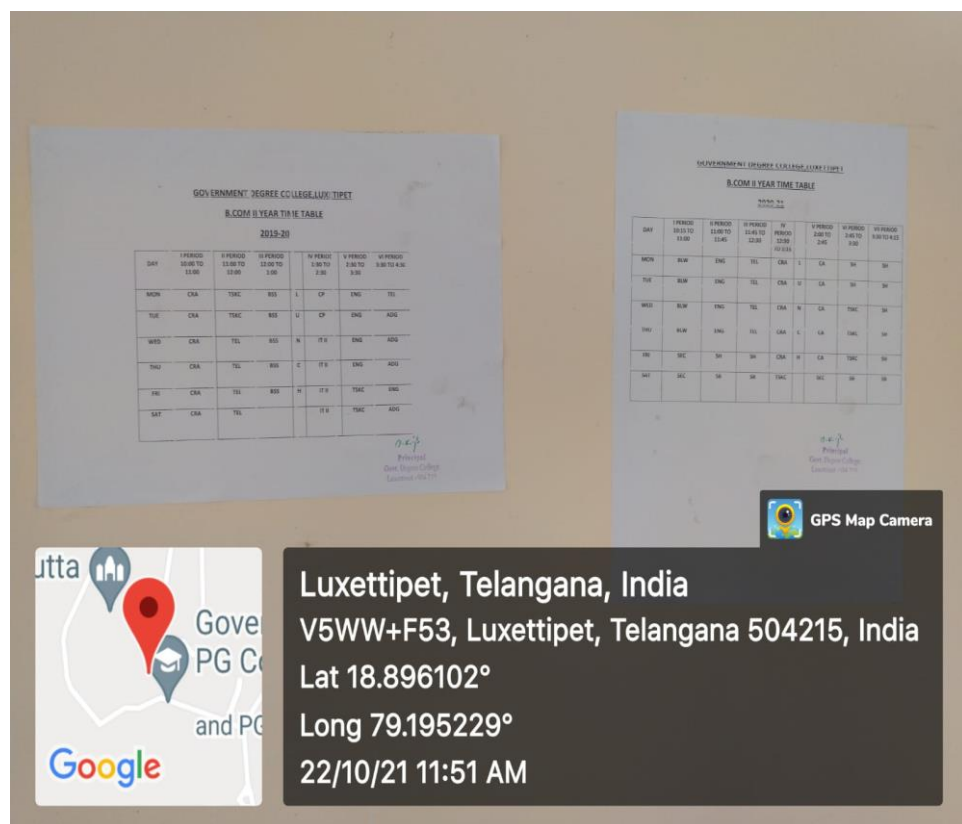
GOVERNMENT DEGREE COLLEGE,LUXETTIPET

B.COM II YEAR TIME TABLE

2019-20

| DAY | I PERIOD 10:00 TO 11:00 | II PERIOD 11:00 TO 12:00 | III PERIOD 12:00 TO 1:00 | | IV PERIOD 1:30 TO 2:30 | V PERIOD 2:30 TO 3:30 | VI PERIOD 3:30 TO 4:30 |
|---|---|---|---|---|---|---|---|
| MON | CRA | TSKC | BSS | L | CP | ENG | TEL |
| TUE | CRA | TSKC | BSS | U | CP | ENG | ADG |
| WED | CRA | TEL | BSS | N | IT II | ENG | ADG |
| THU | CRA | TEL | BSS | C | IT II | ENG | ADG |
| FRI | CRA | TEL | BSS | H | IT II | TSKC | ENG |
| SAT | CRA | TEL | | | IT II | TSKC | ADG |

Principal
Govt. Degree College
Luxettipet

GOVERNMENT DEGREE COLLEGE,LUXETTIPET

B.COM II YEAR TIME TABLE

2020-21

| DAY | I PERIOD 10:15 TO 11:00 | II PERIOD 11:00 TO 11:45 | III PERIOD 11:45 TO 12:30 | IV PERIOD 12:30 TO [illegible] | | V PERIOD 2:00 TO 2:45 | VI PERIOD 2:45 TO 3:30 | VII PERIOD 3:30 TO 4:15 |
|---|---|---|---|---|---|---|---|---|
| MON | BLW | ENG | TEL | CRA | L | CA | SH | SH |
| TUE | BLW | ENG | TEL | CRA | U | CA | SH | SH |
| WED | BLW | ENG | TEL | CRA | N | CA | TSKC | SH |
| THU | BLW | ENG | TEL | CRA | C | CA | TSKC | SH |
| FRI | DEC | SH | SH | CRA | H | CA | TSKC | SH |
| SAT | DEC | SH | SH | TSKC | | DEC | SH | SH |

Principal
Govt. Degree College
Luxettipet

GPS Map Camera

utta
Gove
PG C
and PG
Google

Luxettipet, Telangana, India
V5WW+F53, Luxettipet, Telangana 504215, India
Lat 18.896102°
Long 79.195229°
22/10/21 11:51 AM